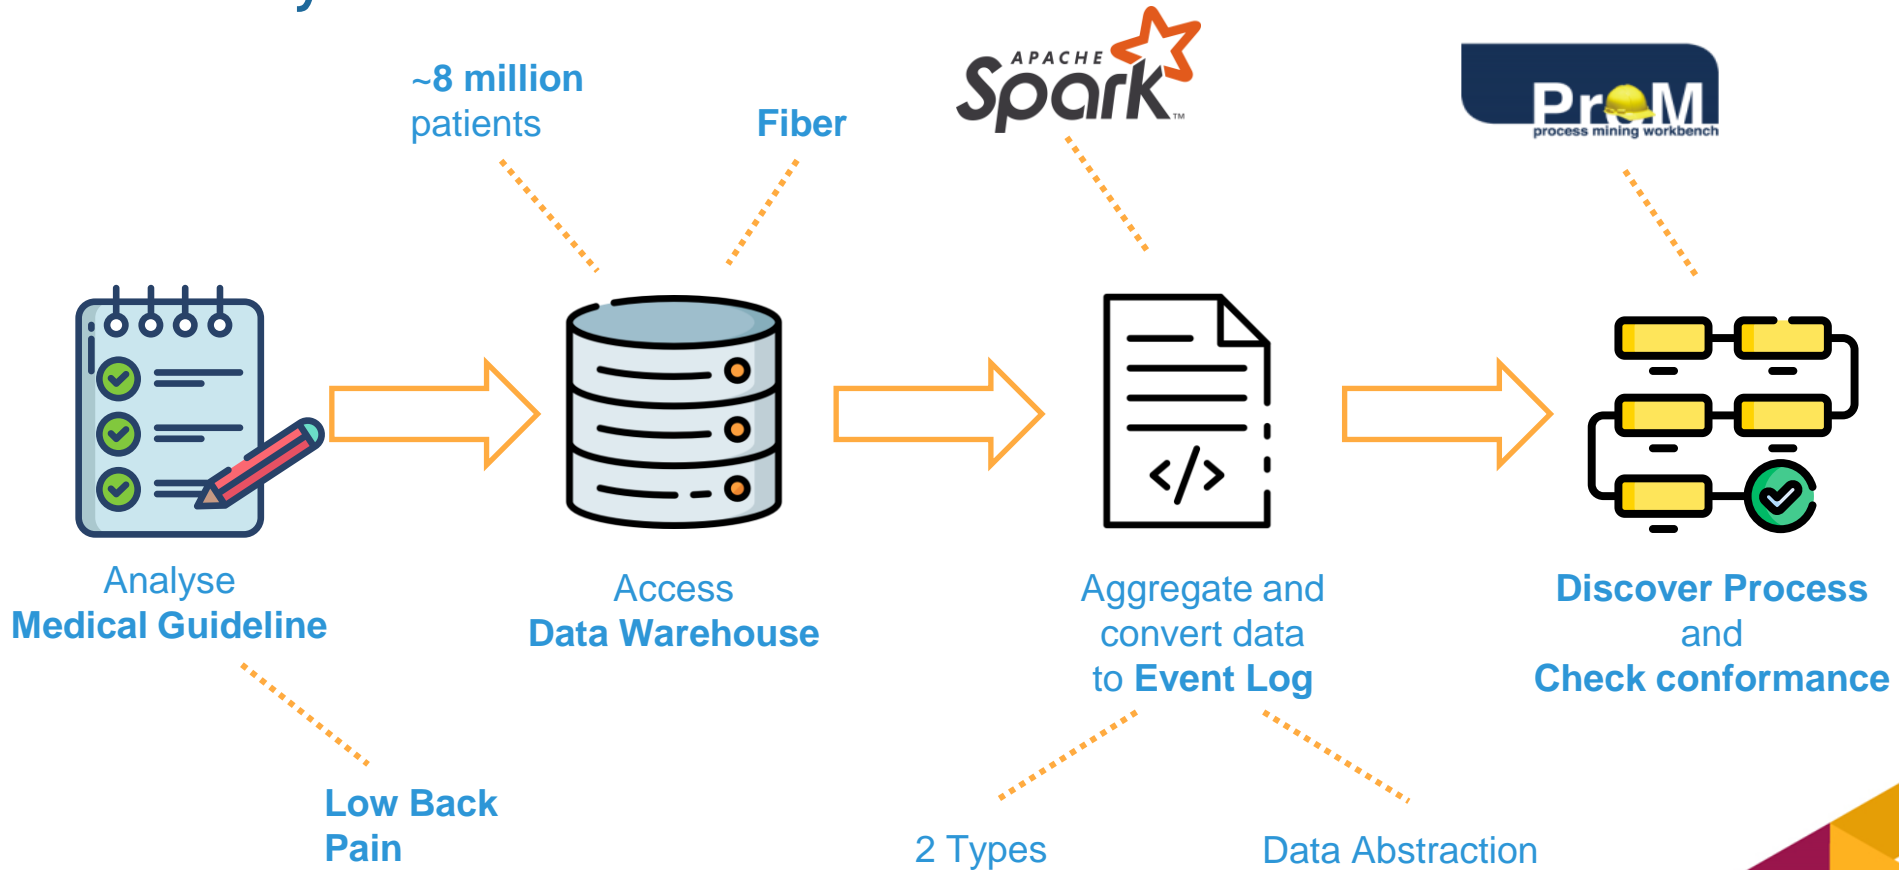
~8 million patients

Fiber

APACHE Spark

ProM
process mining workbench

Analyse
Medical Guideline

Access
Data Warehouse

Aggregate and convert data to Event Log

Discover Process and Check conformance

Low Back Pain

2 Types

Data Abstraction